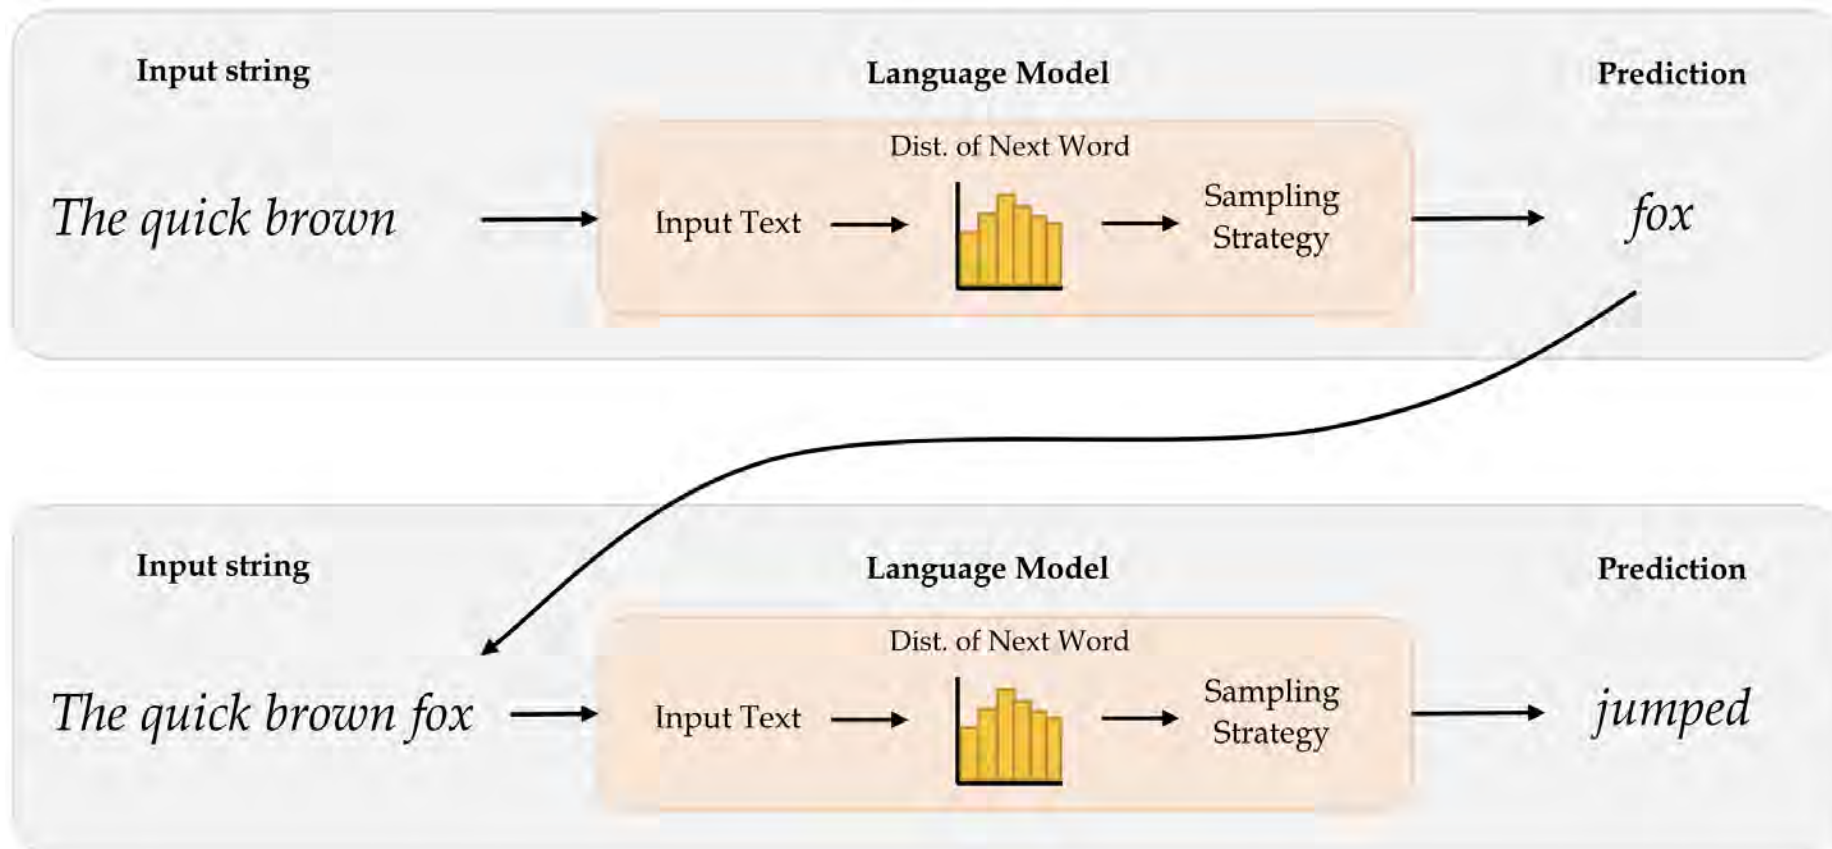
Input string

Language Model

Prediction

Dist. of Next Word

The quick brown

Input Text

Sampling Strategy

fox

Input string

Language Model

Prediction

Dist. of Next Word

The quick brown fox

Input Text

Sampling Strategy

jumped